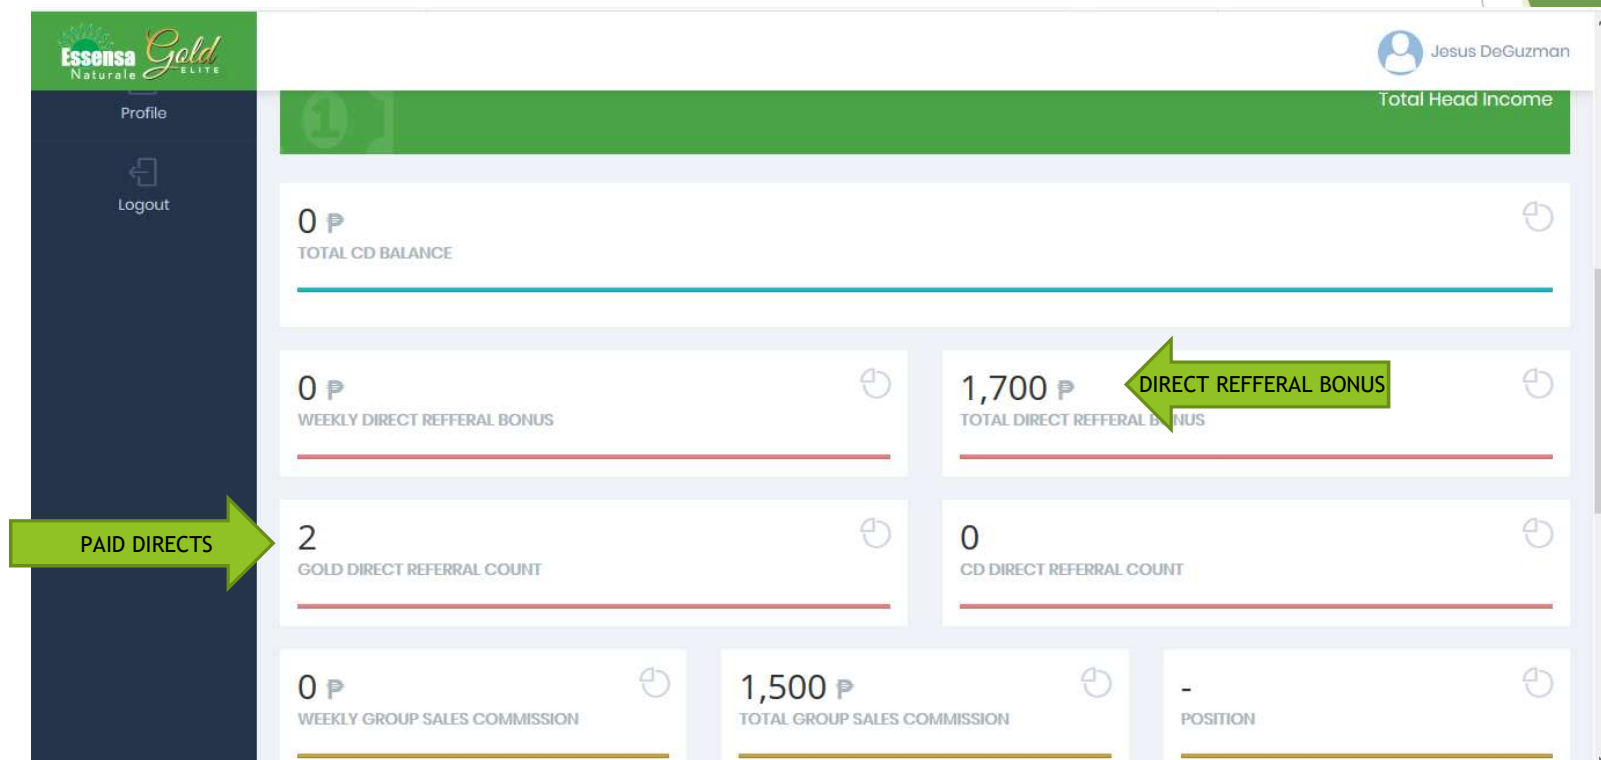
Essensa Naturale Gold ELITE

Jesus DeGuzman

Profile

Logout

Total Head Income

0 ₱
TOTAL CD BALANCE

0 ₱
WEEKLY DIRECT REFFERAL BONUS

1,700 ₱
TOTAL DIRECT REFFERAL B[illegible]NUS

DIRECT REFFERAL BONUS

PAID DIRECTS

2
GOLD DIRECT REFERRAL COUNT

0
CD DIRECT REFERRAL COUNT

0 ₱
WEEKLY GROUP SALES COMMISSION

1,500 ₱
TOTAL GROUP SALES COMMISSION

-
POSITION